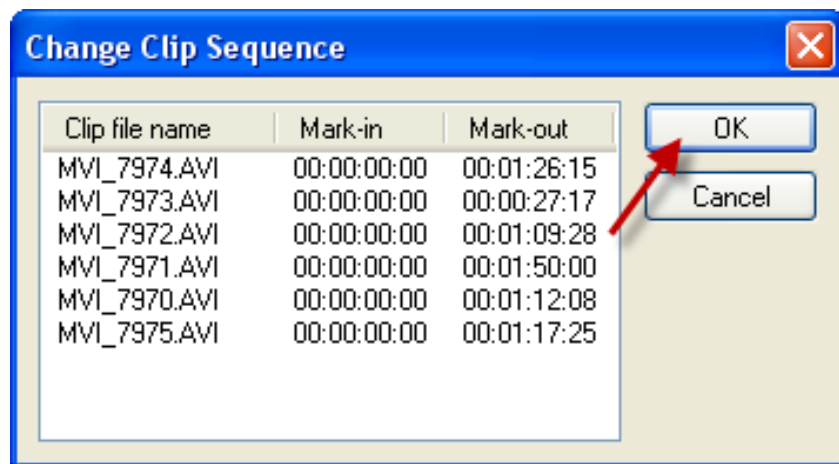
Change Clip Sequence

| Clip file name | Mark-in | Mark-out |
|---|---|---|
| MVI_7974.AVI | 00:00:00:00 | 00:01:26:15 |
| MVI_7973.AVI | 00:00:00:00 | 00:00:27:17 |
| MVI_7972.AVI | 00:00:00:00 | 00:01:09:28 |
| MVI_7971.AVI | 00:00:00:00 | 00:01:50:00 |
| MVI_7970.AVI | 00:00:00:00 | 00:01:12:08 |
| MVI_7975.AVI | 00:00:00:00 | 00:01:17:25 |

OK

Cancel